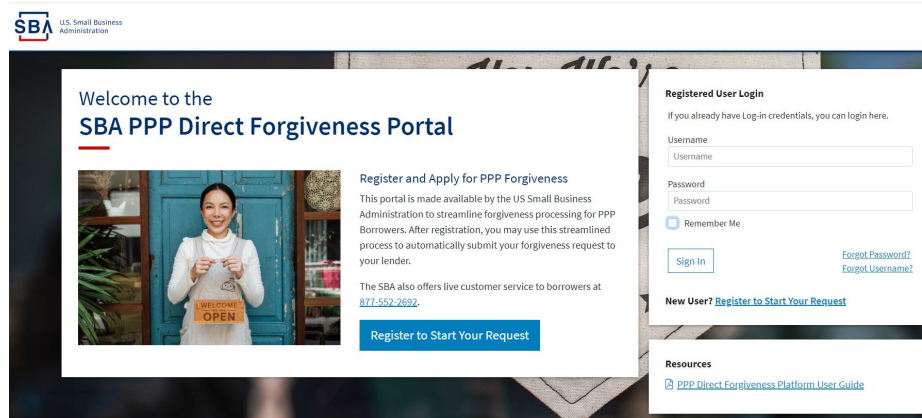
SBA U.S. Small Business Administration

Welcome to the
SBA PPP Direct Forgiveness Portal

WELCOME
OPEN

Register and Apply for PPP Forgiveness

This portal is made available by the US Small Business Administration to streamline forgiveness processing for PPP Borrowers. After registration, you may use this streamlined process to automatically submit your forgiveness request to your lender.

The SBA also offers live customer service to borrowers at 877-552-2692.

Register to Start Your Request

Registered User Login

If you already have Log-in credentials, you can login here.

Username
Username

Password
Password

Remember Me

Sign In

Forgot Password?
Forgot Username?

New User? Register to Start Your Request

Resources

PPP Direct Forgiveness Platform User Guide